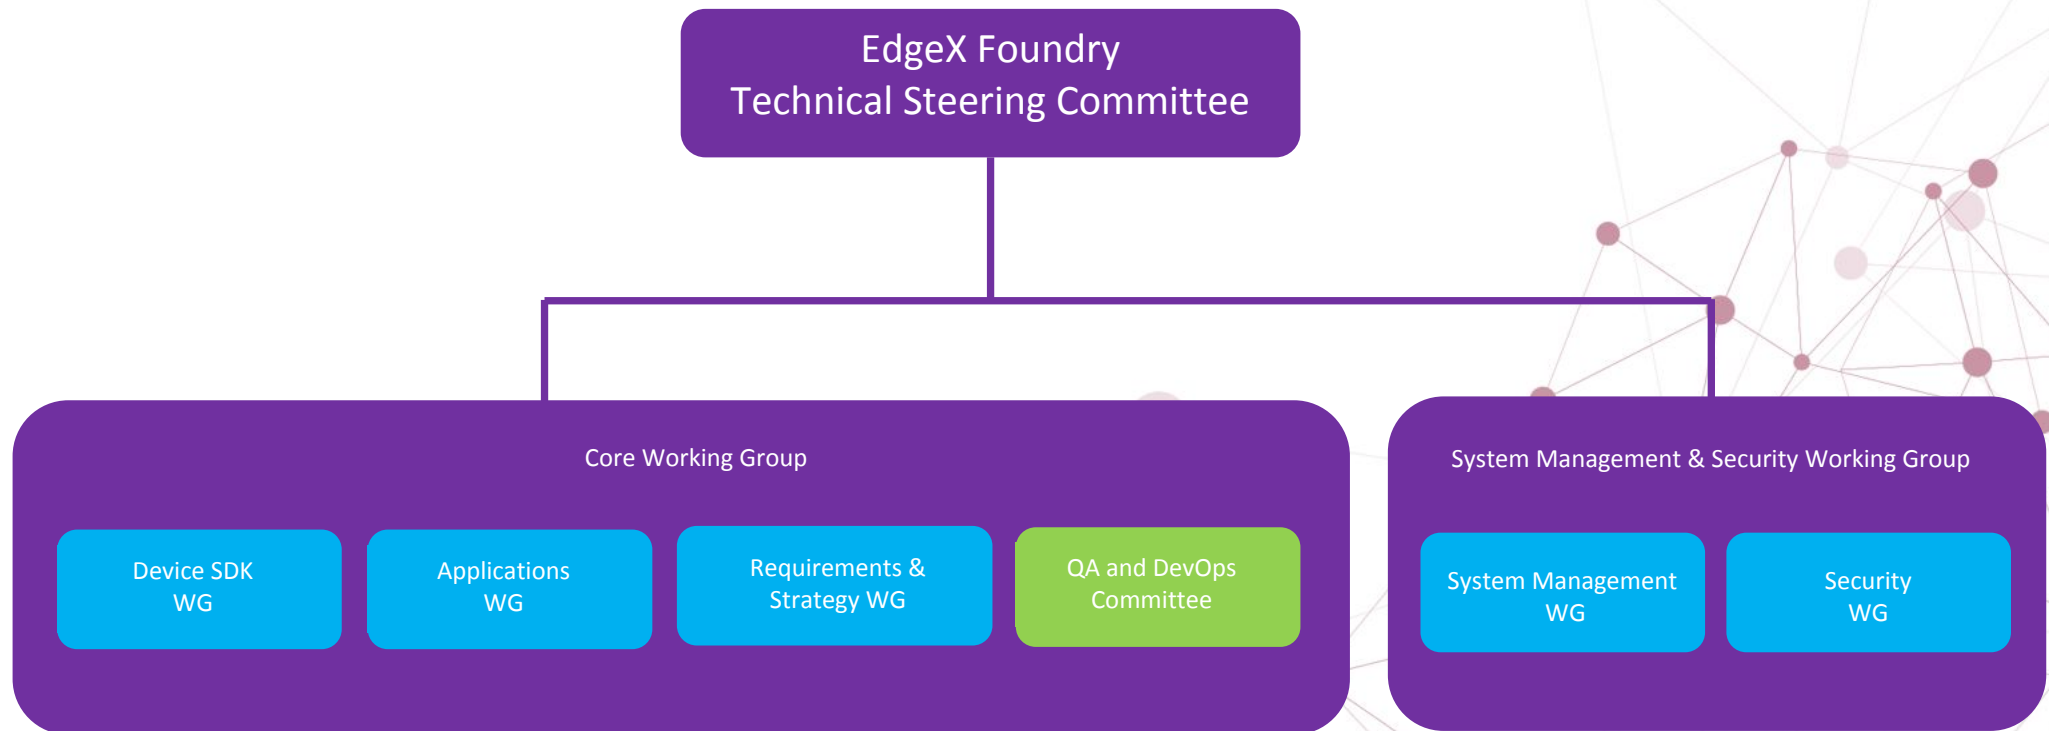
EdgeX Foundry
Technical Steering Committee

Core Working Group

Device SDK WG

Applications WG

Requirements & Strategy WG

QA and DevOps Committee

System Management & Security Working Group

System Management WG

Security WG